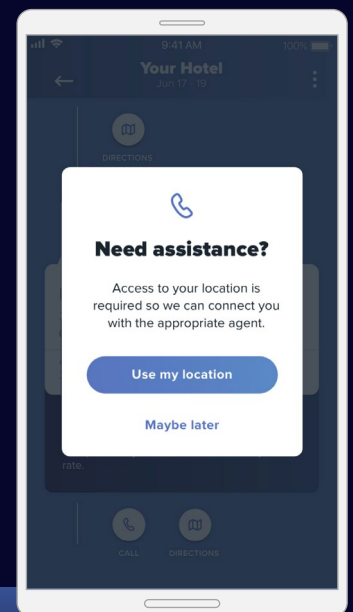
9:41 AM
100%
Your Hotel
Jun 17 - 19
DIRECTIONS

Need assistance?

Access to your location is required so we can connect you with the appropriate agent.

Use my location

Maybe later

rate.

CALL
DIRECTIONS